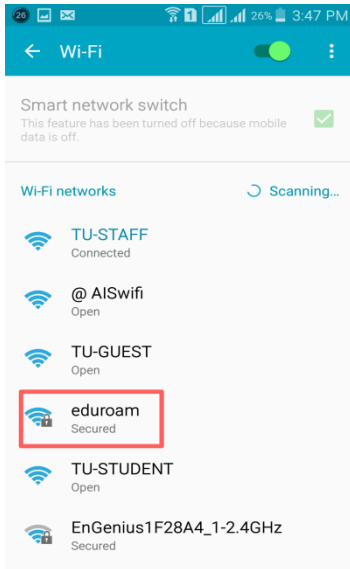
26 1 26% 3:47 PM

← Wi-Fi

Smart network switch
This feature has been turned off because mobile data is off.

Wi-Fi networks Scanning...

TU-STAFF
Connected

@ AISwifi
Open

TU-GUEST
Open

eduroam
Secured

TU-STUDENT
Open

EnGenius1F28A4_1-2.4GHz
Secured